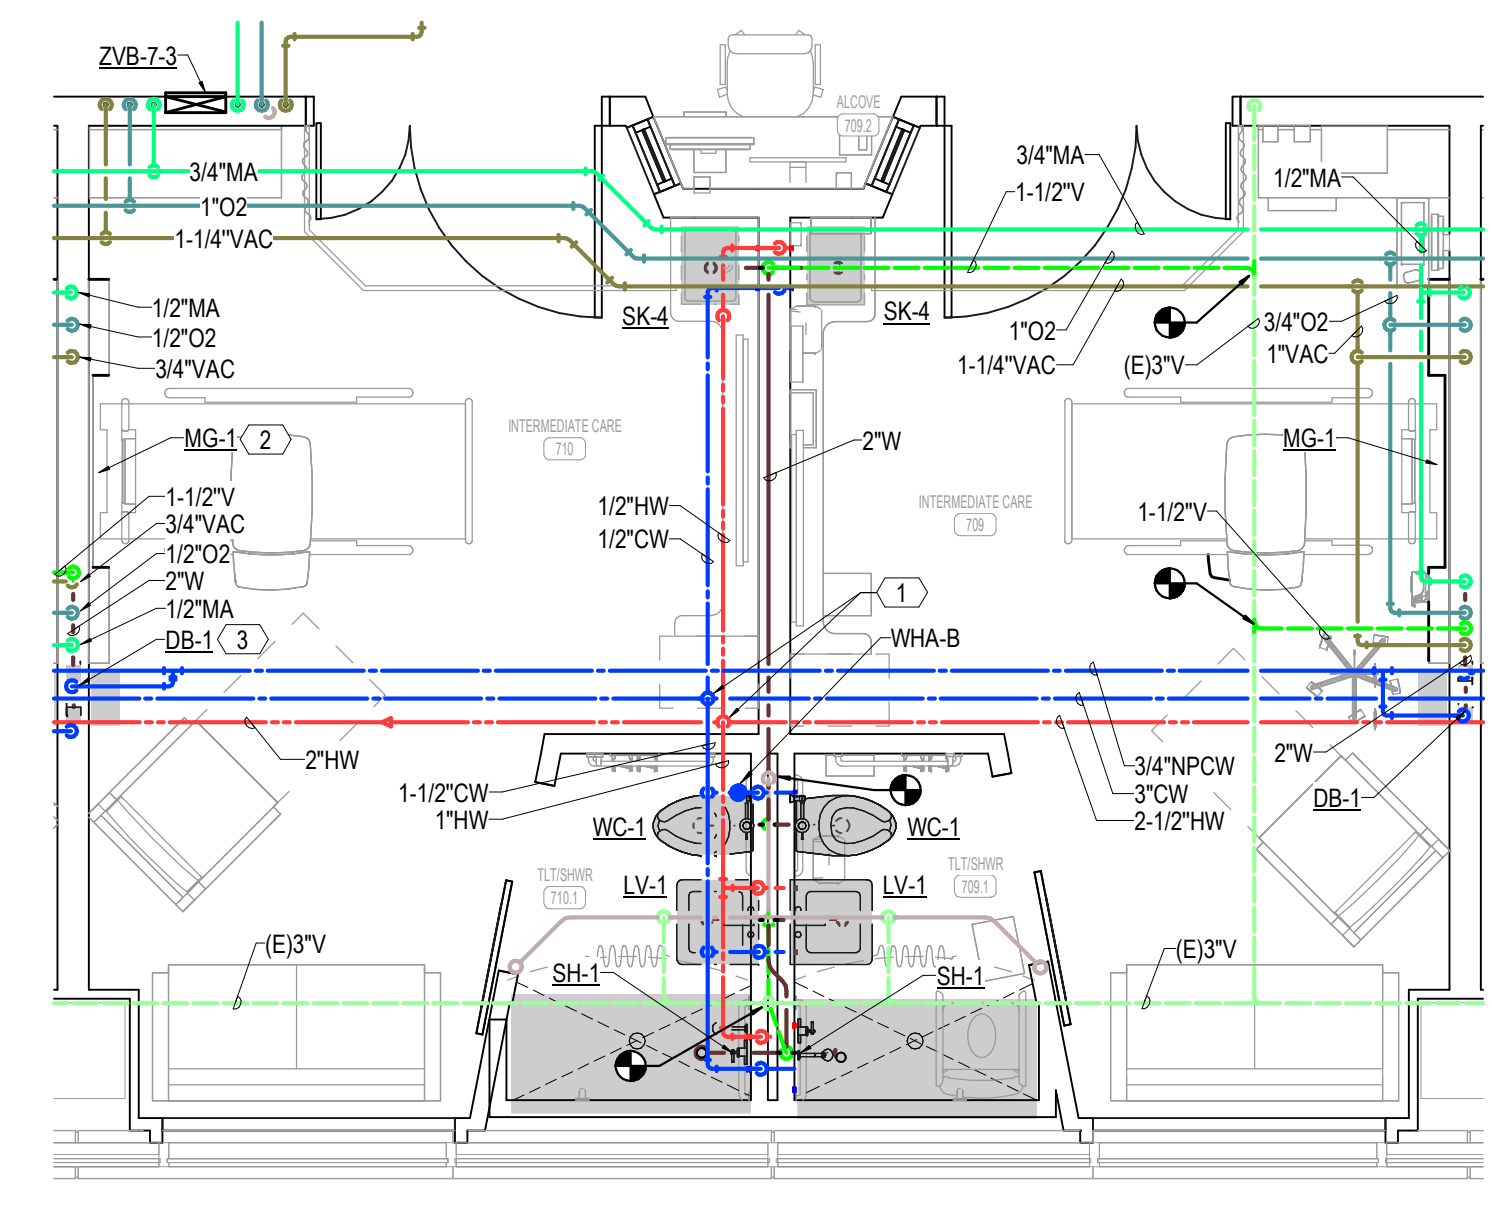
ZVB-7-3

ALCOVE
709.2

3/4"MA
1"O2
1-1/4"VAC

3/4"MA
1-1/2"V
1/2"MA

SK-4
SK-4
1"O2
1-1/4"VAC
(E)3"V
3/4"O2
1"VAC

1/2"MA
1/2"O2
3/4"VAC

MG-1 2
INTERMEDIATE CARE
710
2"W
MG-1

1-1/2"V
3/4"VAC
1/2"O2
2"W
1/2"MA
DB-1 3

1/2"HW
1/2"CW
INTERMEDIATE CARE
709
1-1/2"V

1
WHA-B

2"HW
1-1/2"CW
1"HW
WC-1
WC-1
3/4"NPCW
3"CW
2-1/2"HW
2"W
DB-1

TLT/SHWR
710.1
LV-1
LV-1
TLT/SHWR
709.1

(E)3"V
SH-1
SH-1
(E)3"V